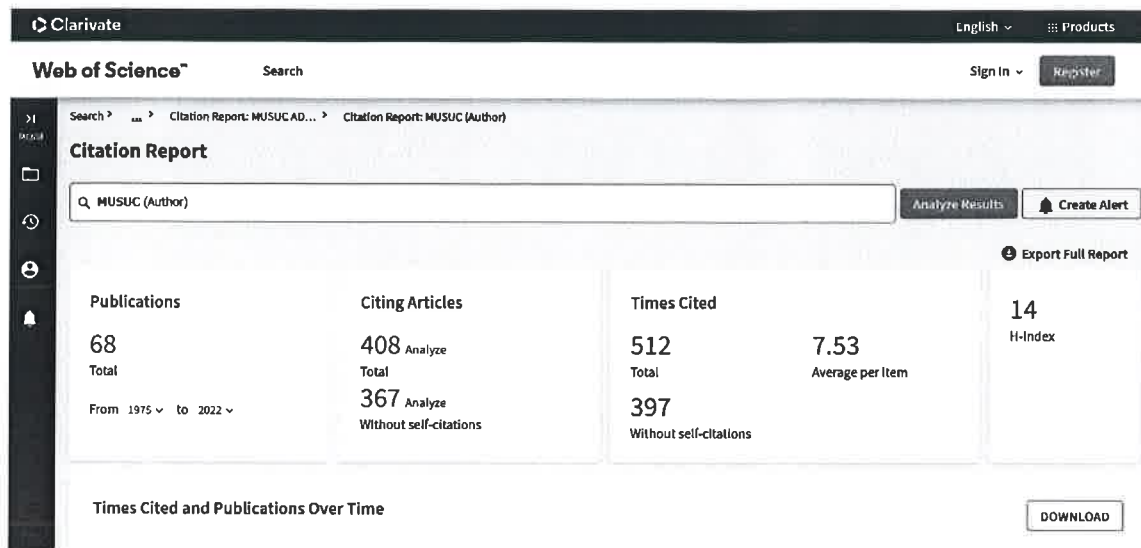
Clarivate

English ⌄

Products

Web of Science™

Search

Sign In ⌄

Register

Search › ... › Citation Report: MUSUC AD... › Citation Report: MUSUC (Author)

Citation Report

MUSUC (Author)

Analyze Results

Create Alert

Export Full Report

Publications

68

Total

From 1975 ⌄ to 2022 ⌄

Citing Articles

408 Analyze

Total

367 Analyze

Without self-citations

Times Cited

512

Total

397

Without self-citations

7.53

Average per item

14

H-Index

Times Cited and Publications Over Time

DOWNLOAD